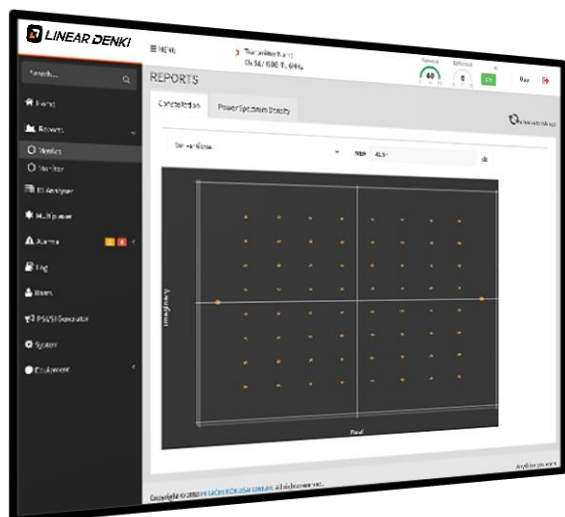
LINEAR DENKI

≡ MENU

Transmitter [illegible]
Ch 34 / 600 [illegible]

60

0

User

Search...

Home

Reports

Monitor

Monitor

Analyzer

Multiplexer

Alarms

Log

Users

PSI/SI Generator

System

Equipment

REPORTS

Constellation

Power Spectrum Density

Service Name

MER

43.5

dB

Imaginary

Real

Anything you want

Copyright © 2022 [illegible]. All rights reserved.